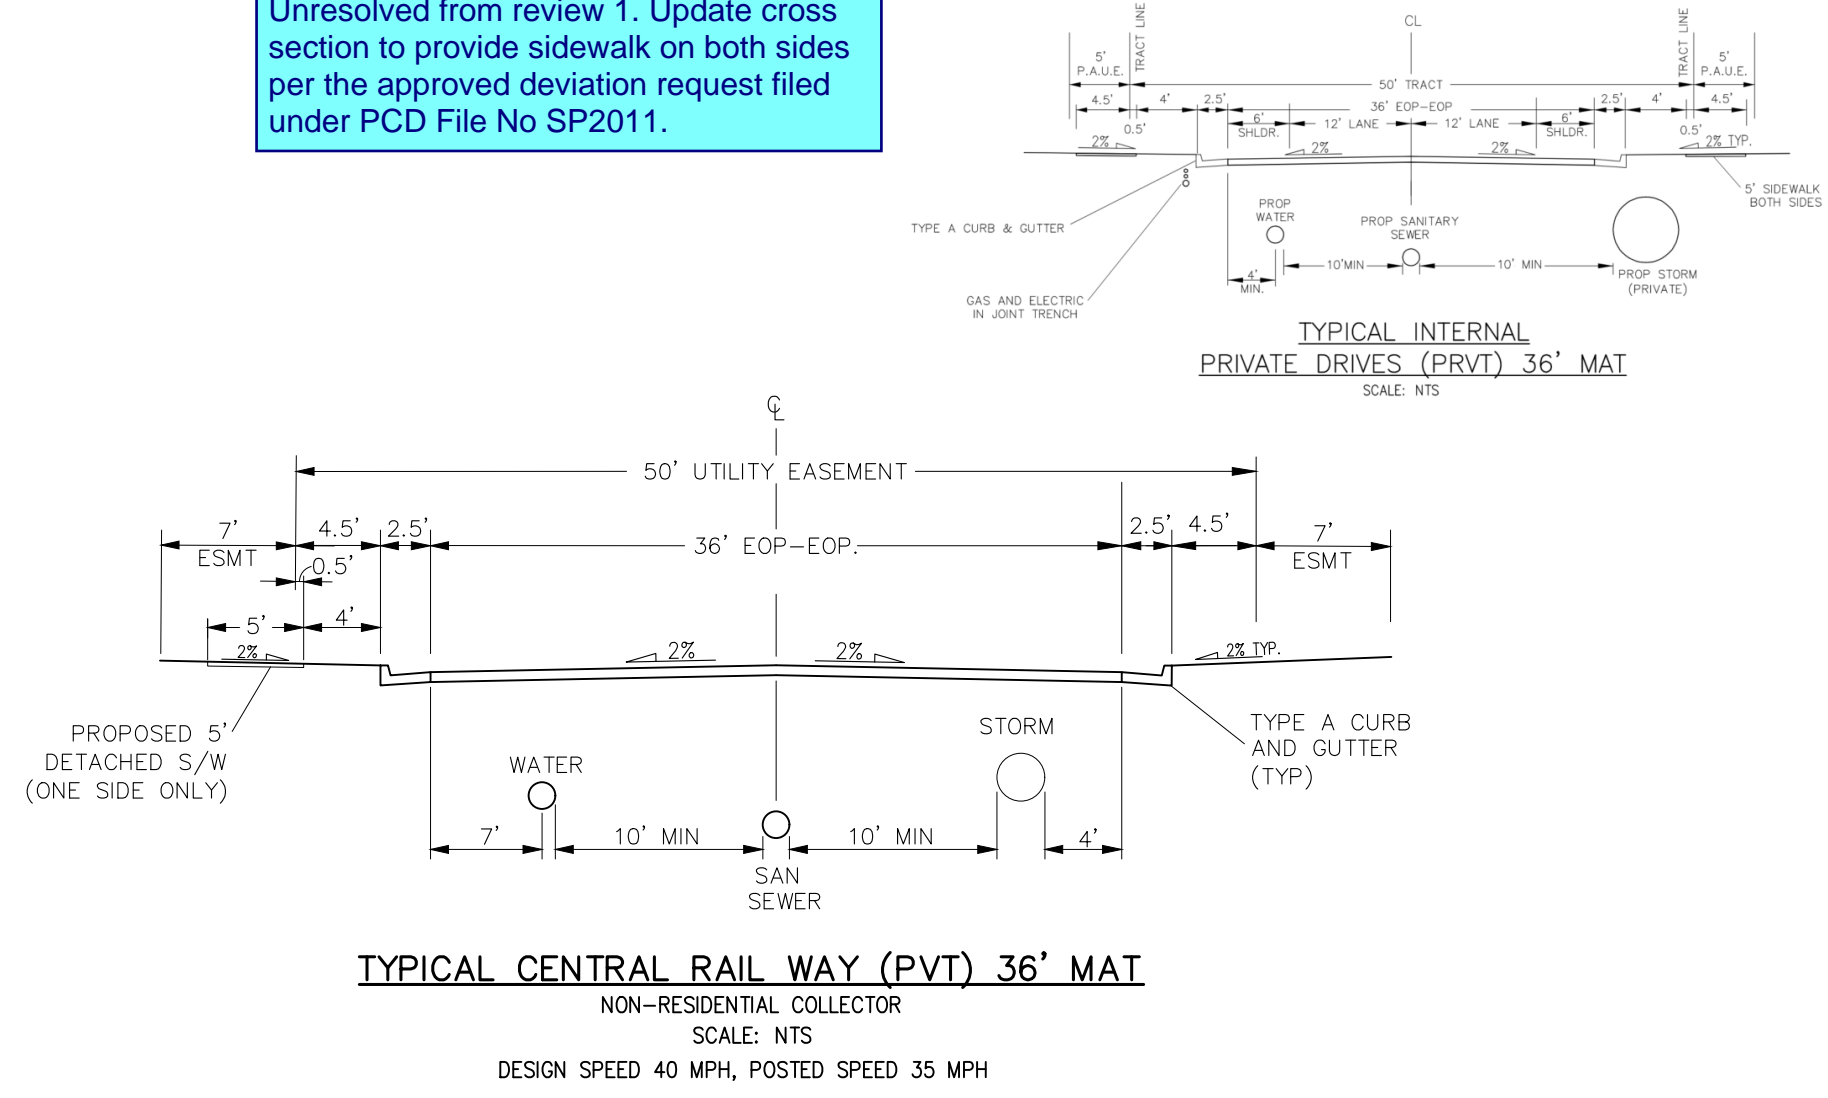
Unresolved from review 1. Update cross section to provide sidewalk on both sides per the approved deviation request filed under PCD File No SP2011.

TRACT LINE
CL
TRACT LINE
5' P.A.U.E.
5' P.A.U.E.
50' TRACT
4.5'
4'
2.5'
36' EOP-EOP
2.5'
4'
4.5'
0.5'
6' SHLDR.
12' LANE
12' LANE
6' SHLDR.
0.5'
2%
2%
2%
2% TYP.
5' SIDEWALK BOTH SIDES
TYPE A CURB & GUTTER
PROP WATER
PROP SANITARY SEWER
4' MIN.
10'MIN
10' MIN
PROP STORM (PRIVATE)
GAS AND ELECTRIC IN JOINT TRENCH

TYPICAL INTERNAL
PRIVATE DRIVES (PRVT) 36' MAT
SCALE: NTS

CL
50' UTILITY EASEMENT
7' ESMT
4.5'
2.5'
36' EOP-EOP.
2.5'
4.5'
7' ESMT
0.5'
5'
4'
2%
2%
2%
2% TYP.
PROPOSED 5' DETACHED S/W (ONE SIDE ONLY)
STORM
TYPE A CURB AND GUTTER (TYP)
WATER
7'
10' MIN
10' MIN
4'
SAN SEWER

TYPICAL CENTRAL RAIL WAY (PVT) 36' MAT
NON-RESIDENTIAL COLLECTOR
SCALE: NTS
DESIGN SPEED 40 MPH, POSTED SPEED 35 MPH